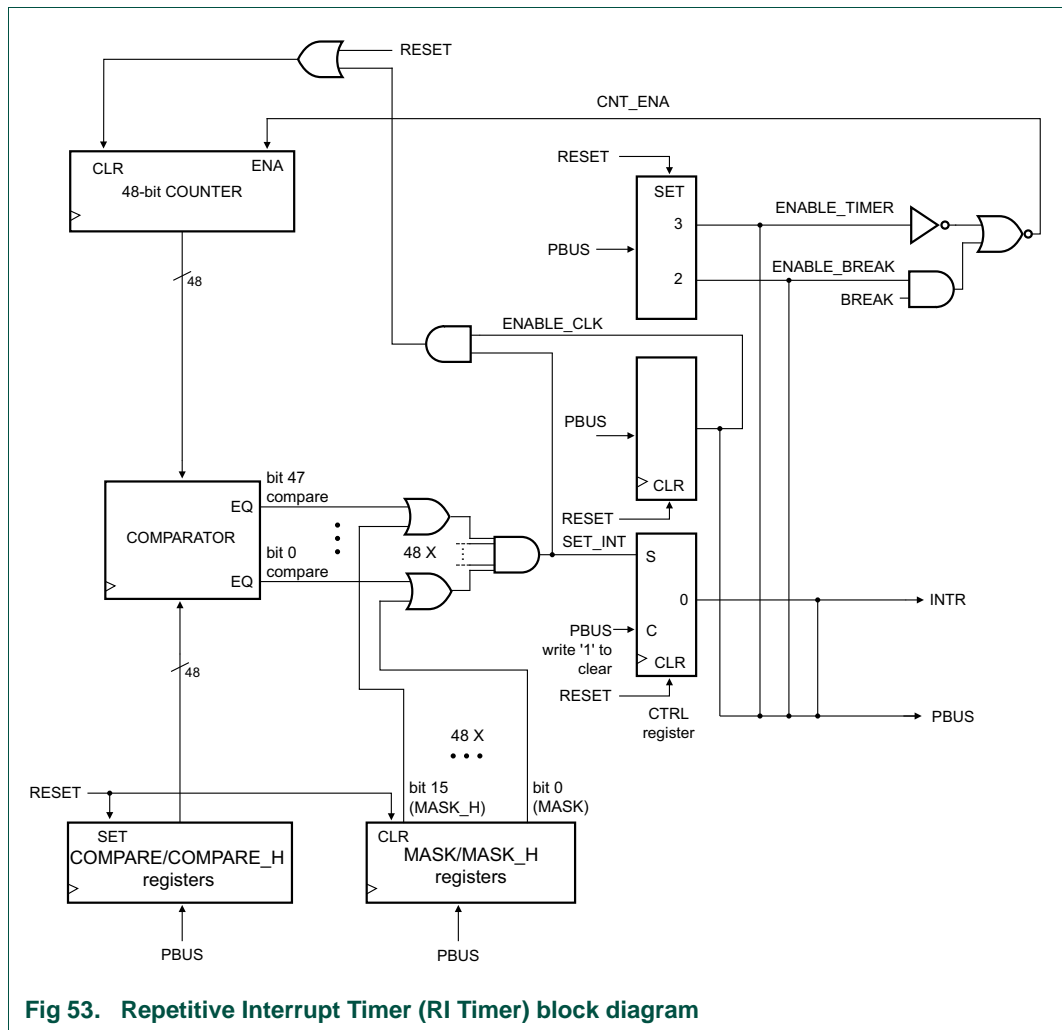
RESET

CNT_ENA

CLR
ENA
48-bit COUNTER

RESET

SET
3
2
PBUS

ENABLE_TIMER

ENABLE_BREAK

BREAK

48

ENABLE_CLK

PBUS

CLR

bit 47
compare
EQ
COMPARATOR
bit 0
compare
EQ

48 X

RESET

SET_INT

S

0

INTR

PBUS
C
write '1' to
clear
CLR

RESET

CTRL
register

48

PBUS

48 X

RESET

bit 15
(MASK_H)

bit 0
(MASK)

SET
COMPARE/COMPARE_H
registers

CLR
MASK/MASK_H
registers

PBUS

PBUS

Fig 53. Repetitive Interrupt Timer (RI Timer) block diagram